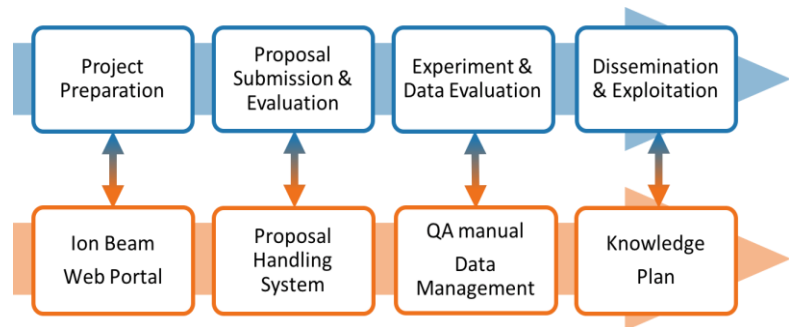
Project Preparation

Proposal Submission & Evaluation

Experiment & Data Evaluation

Dissemination & Exploitation

Ion Beam Web Portal

Proposal Handling System

QA manual
Data Management

Knowledge Plan